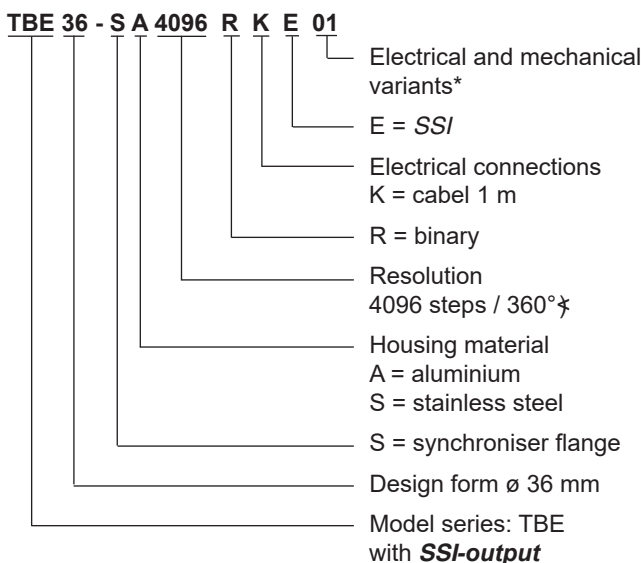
TBE 36 - S A 4096 R K E 01

Electrical and mechanical variants*

E = SSI

Electrical connections
K = cabel 1 m

R = binary

Resolution
4096 steps / 360°∤

Housing material
A = aluminium
S = stainless steel

S = synchroniser flange

Design form ø 36 mm

Model series: TBE
with SSI-output